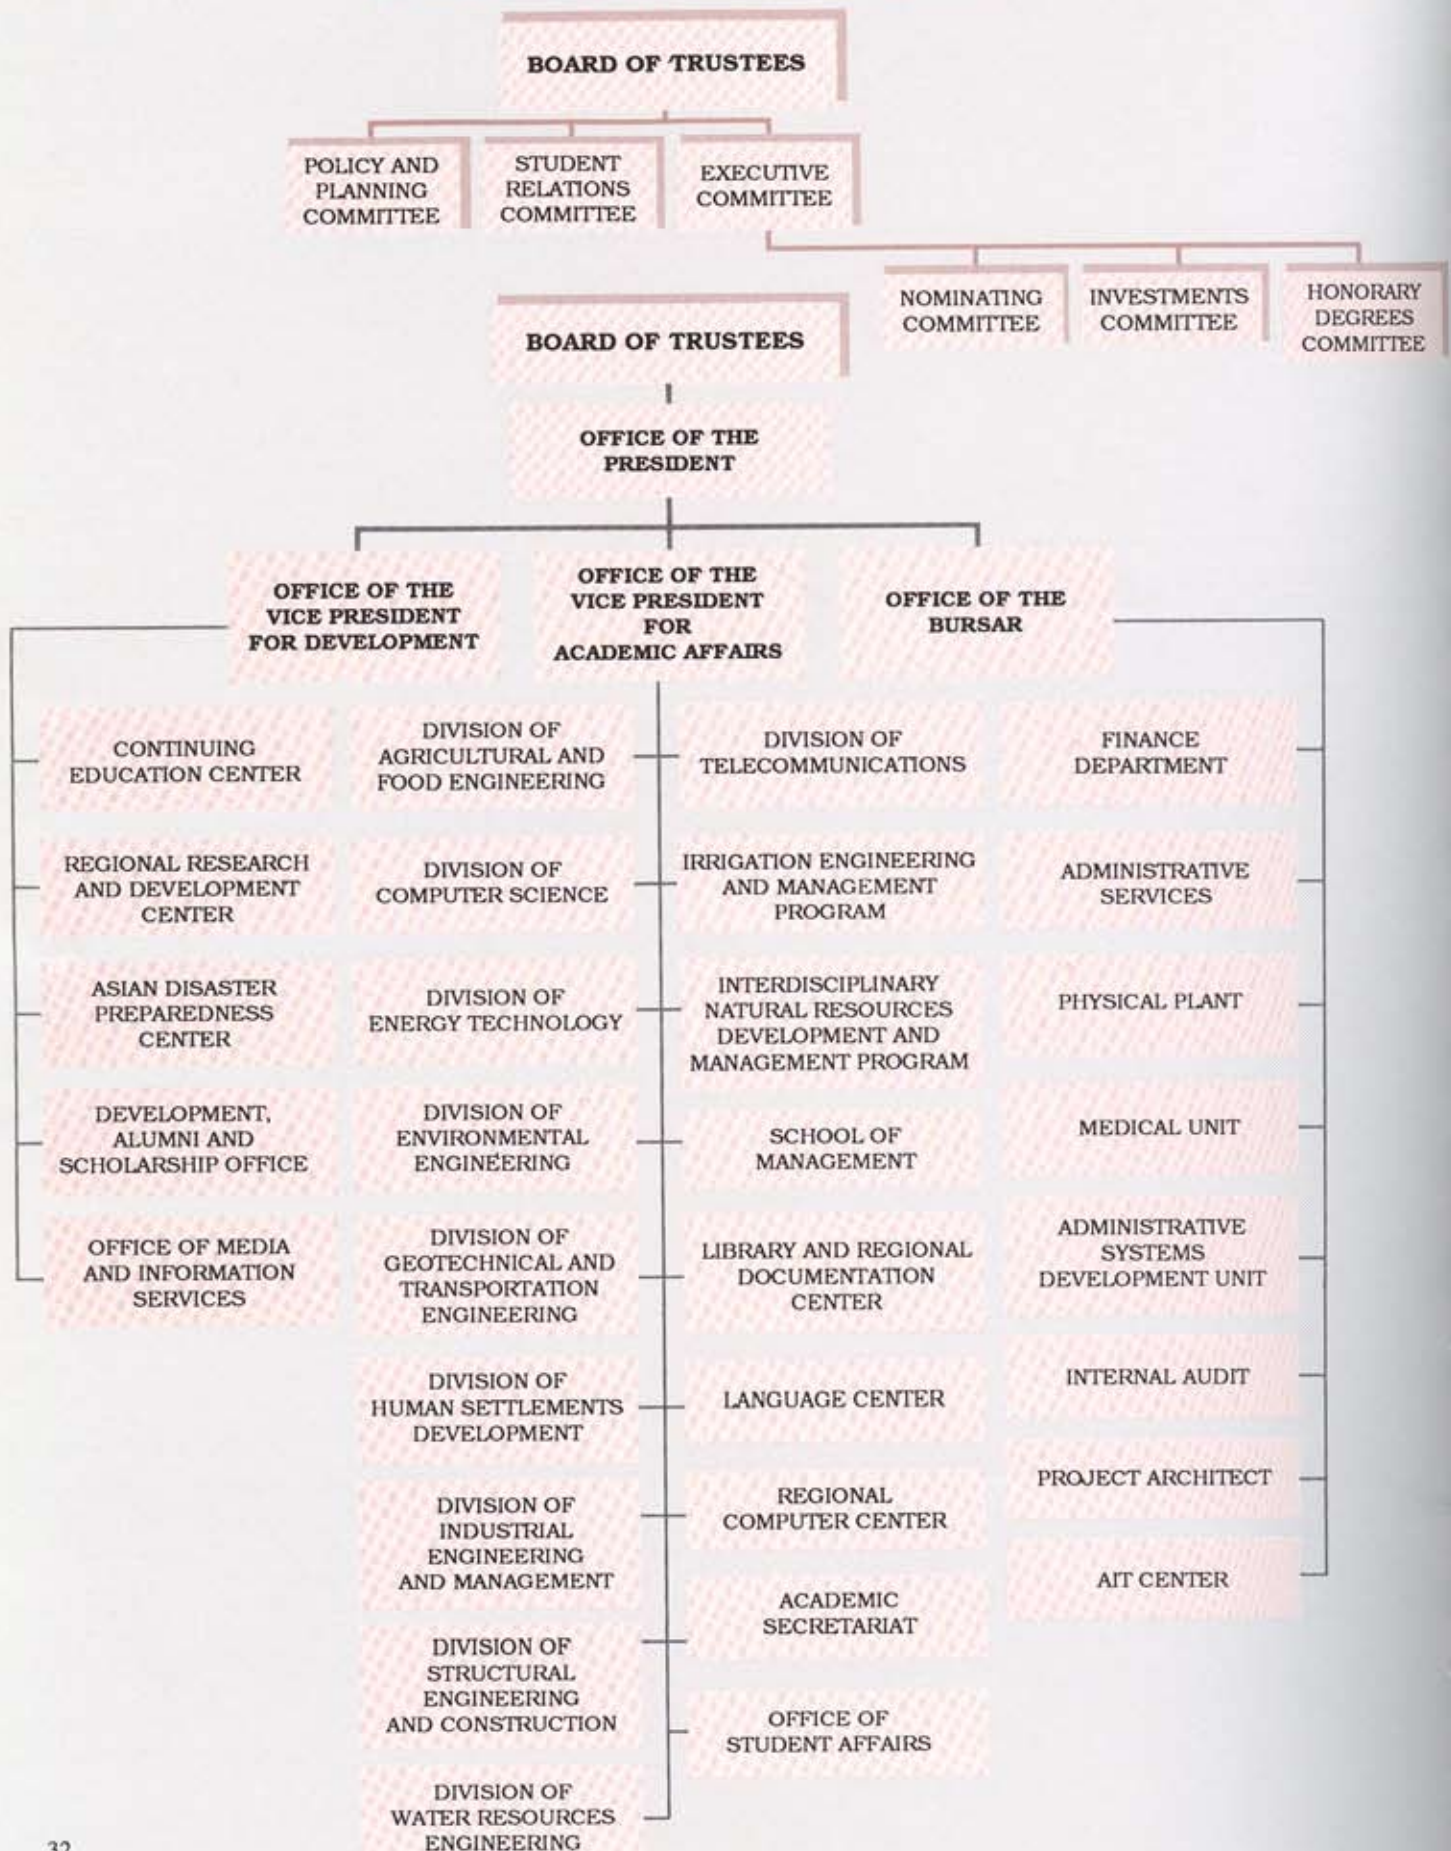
BOARD OF TRUSTEES

POLICY AND PLANNING COMMITTEE

STUDENT RELATIONS COMMITTEE

EXECUTIVE COMMITTEE

NOMINATING COMMITTEE

INVESTMENTS COMMITTEE

HONORARY DEGREES COMMITTEE

BOARD OF TRUSTEES

OFFICE OF THE PRESIDENT

OFFICE OF THE VICE PRESIDENT FOR DEVELOPMENT

OFFICE OF THE VICE PRESIDENT FOR ACADEMIC AFFAIRS

OFFICE OF THE BURSAR

CONTINUING EDUCATION CENTER

REGIONAL RESEARCH AND DEVELOPMENT CENTER

ASIAN DISASTER PREPAREDNESS CENTER

DEVELOPMENT, ALUMNI AND SCHOLARSHIP OFFICE

OFFICE OF MEDIA AND INFORMATION SERVICES

DIVISION OF AGRICULTURAL AND FOOD ENGINEERING

DIVISION OF COMPUTER SCIENCE

DIVISION OF ENERGY TECHNOLOGY

DIVISION OF ENVIRONMENTAL ENGINEERING

DIVISION OF GEOTECHNICAL AND TRANSPORTATION ENGINEERING

DIVISION OF HUMAN SETTLEMENTS DEVELOPMENT

DIVISION OF INDUSTRIAL ENGINEERING AND MANAGEMENT

DIVISION OF STRUCTURAL ENGINEERING AND CONSTRUCTION

DIVISION OF WATER RESOURCES ENGINEERING

DIVISION OF TELECOMMUNICATIONS

IRRIGATION ENGINEERING AND MANAGEMENT PROGRAM

INTERDISCIPLINARY NATURAL RESOURCES DEVELOPMENT AND MANAGEMENT PROGRAM

SCHOOL OF MANAGEMENT

LIBRARY AND REGIONAL DOCUMENTATION CENTER

LANGUAGE CENTER

REGIONAL COMPUTER CENTER

ACADEMIC SECRETARIAT

OFFICE OF STUDENT AFFAIRS

FINANCE DEPARTMENT

ADMINISTRATIVE SERVICES

PHYSICAL PLANT

MEDICAL UNIT

ADMINISTRATIVE SYSTEMS DEVELOPMENT UNIT

INTERNAL AUDIT

PROJECT ARCHITECT

AIT CENTER

32